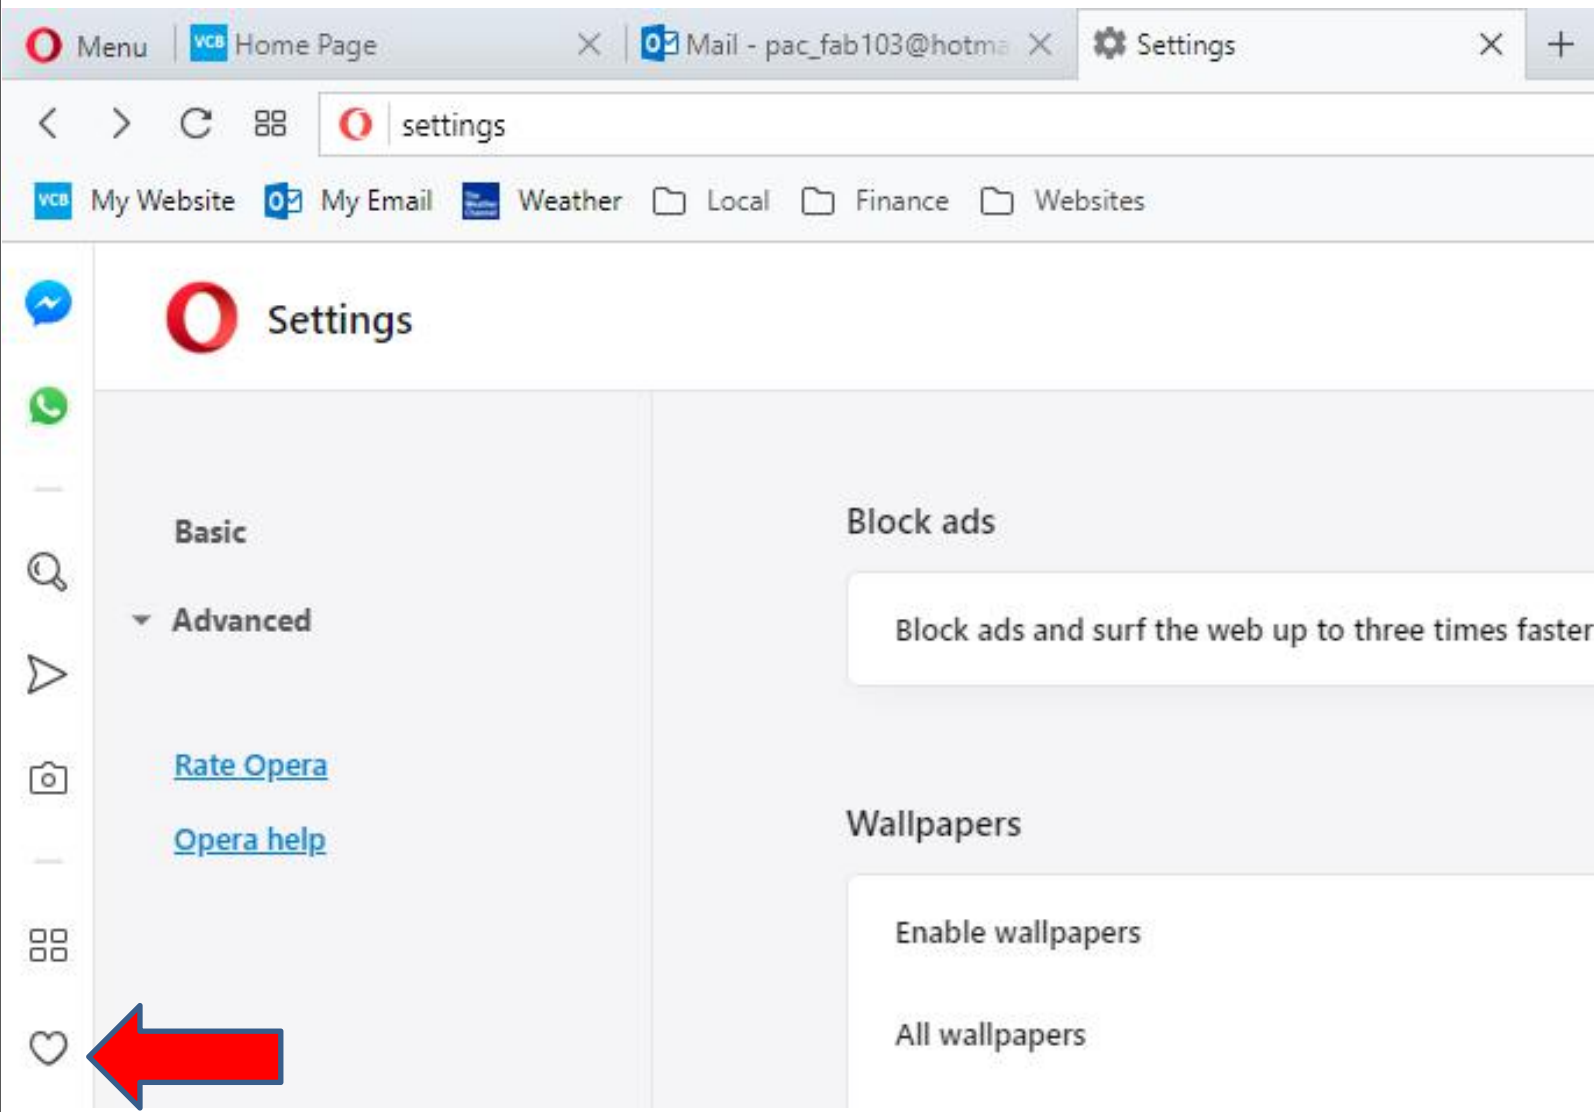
Menu | VCB Home Page | Mail - pac_fab103@hotma | Settings

settings

VCB My Website | My Email | Weather | Local | Finance | Websites

Settings

Basic

Advanced

Rate Opera

Opera help

Block ads

Block ads and surf the web up to three times faster

Wallpapers

Enable wallpapers

All wallpapers